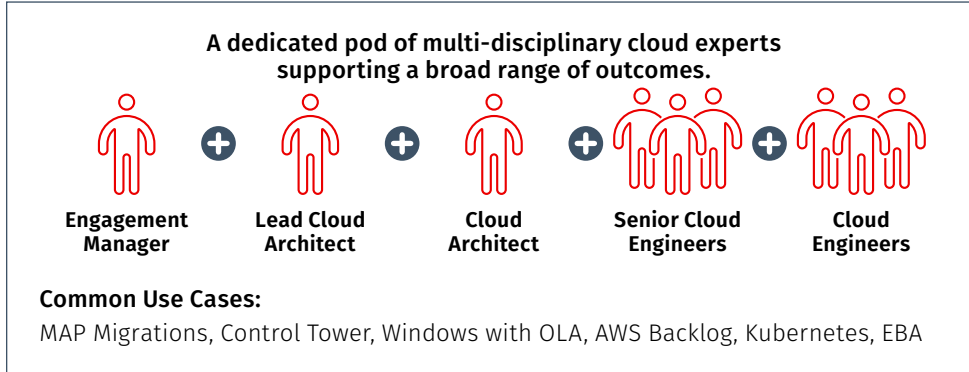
A dedicated pod of multi-disciplinary cloud experts supporting a broad range of outcomes.

Engagement Manager

Lead Cloud Architect

Cloud Architect

Senior Cloud Engineers

Cloud Engineers

Common Use Cases:

MAP Migrations, Control Tower, Windows with OLA, AWS Backlog, Kubernetes, EBA